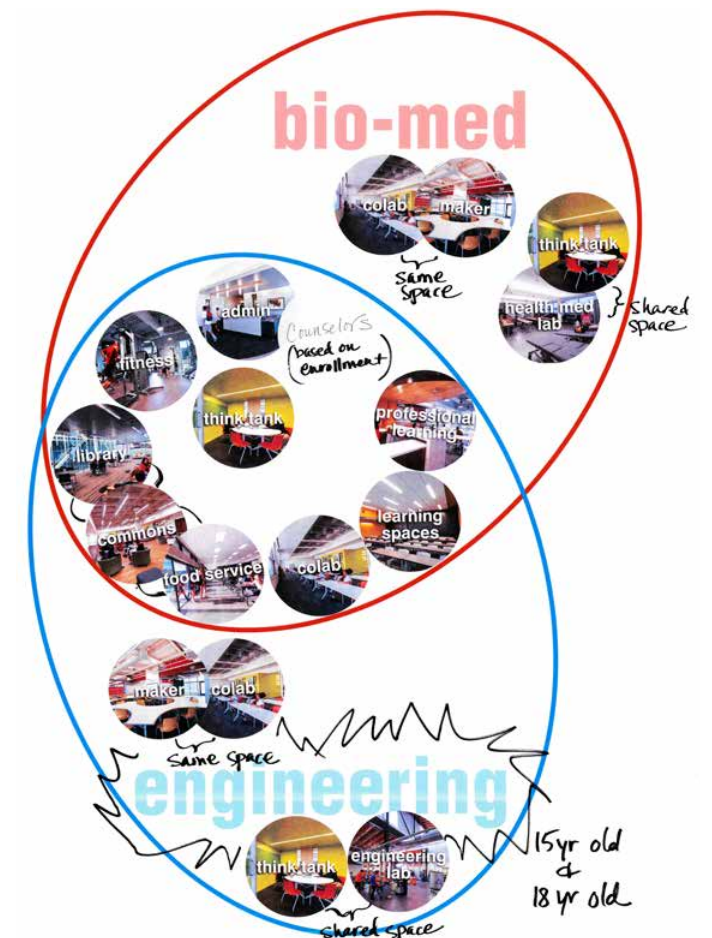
bio-med

colab

maker

same space

think tank

health-med lab

} shared space

admin

Counselors (based on enrollment)

fitness

think tank

professional learning

library

learning spaces

commons

food service

colab

maker

colab

same space

engineering

think tank

engineering lab

shared space

15 yr old & 18 yr old